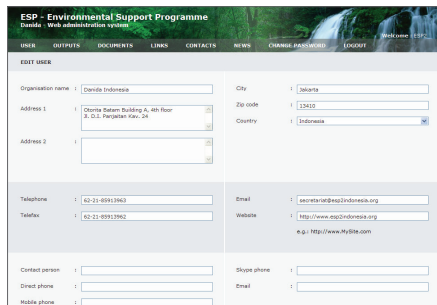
ESP - Environmental Support Programme
Danida - Web administration system

Welcome : ESP_

USER OUTPUTS DOCUMENTS LINKS CONTACTS NEWS CHANGE PASSWORD LOGOUT

EDIT USER

Organisation name : Danida Indonesia

Address 1 : Otorita Batam Building A, 4th floor Jl. D.I. Panjaitan Kav. 24

Address 2 :

City : Jakarta

Zip code : 13410

Country : Indonesia

Telephone : 62-21-85913963

Telefax : 62-21-85913962

Email : secretariat@esp2indonesia.org

Website : http://www.esp2indonesia.org

e.g.: http://www.MySite.com

Contact person :

Direct phone :

Mobile phone :

Skype phone :

Email :